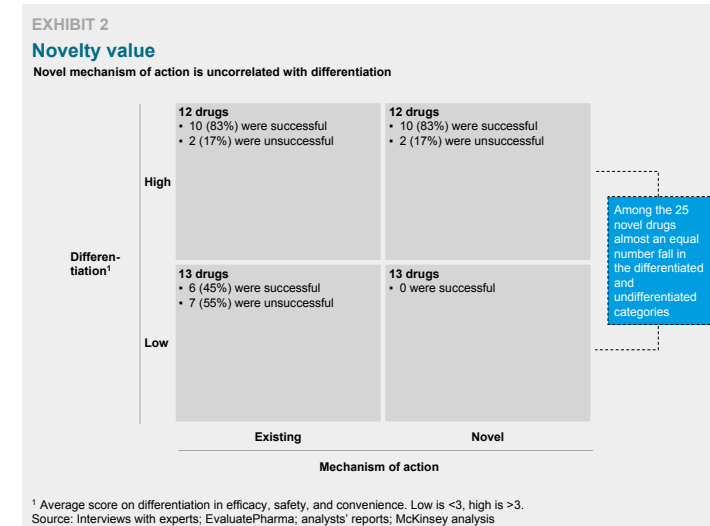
EXHIBIT 2

Novelty value

Novel mechanism of action is uncorrelated with differentiation

Differentiation$^1$

High

12 drugs
• 10 (83%) were successful
• 2 (17%) were unsuccessful

12 drugs
• 10 (83%) were successful
• 2 (17%) were unsuccessful

Low

13 drugs
• 6 (45%) were successful
• 7 (55%) were unsuccessful

13 drugs
• 0 were successful

Among the 25 novel drugs almost an equal number fall in the differentiated and undifferentiated categories

Existing

Novel

Mechanism of action

$^1$ Average score on differentiation in efficacy, safety, and convenience. Low is <3, high is >3.
Source: Interviews with experts; EvaluatePharma; analysts' reports; McKinsey analysis